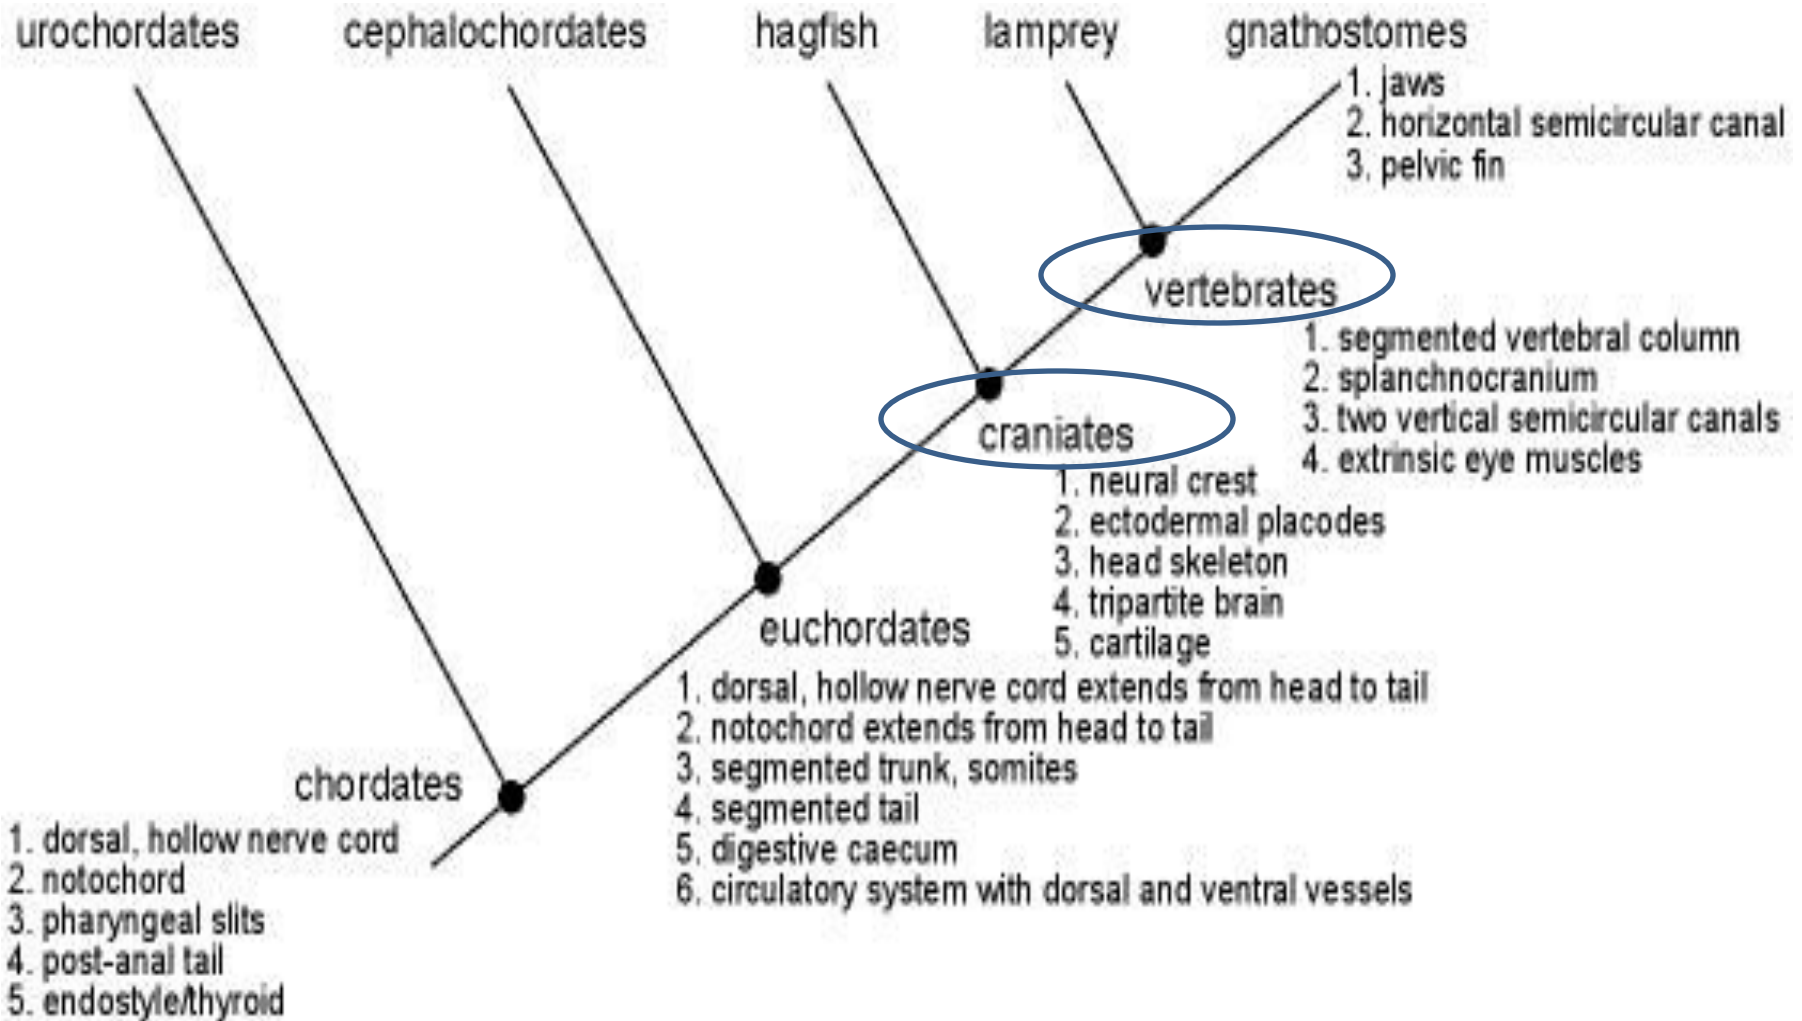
urochordates cephalochordates hagfish lamprey gnathostomes

1. jaws
2. horizontal semicircular canal
3. pelvic fin

vertebrates
1. segmented vertebral column
2. splanchnocranium
3. two vertical semicircular canals
4. extrinsic eye muscles

craniates
1. neural crest
2. ectodermal placodes
3. head skeleton
4. tripartite brain
5. cartilage

euchordates
1. dorsal, hollow nerve cord extends from head to tail
2. notochord extends from head to tail
3. segmented trunk, somites
4. segmented tail
5. digestive caecum
6. circulatory system with dorsal and ventral vessels

chordates
1. dorsal, hollow nerve cord
2. notochord
3. pharyngeal slits
4. post-anal tail
5. endostyle/thyroid